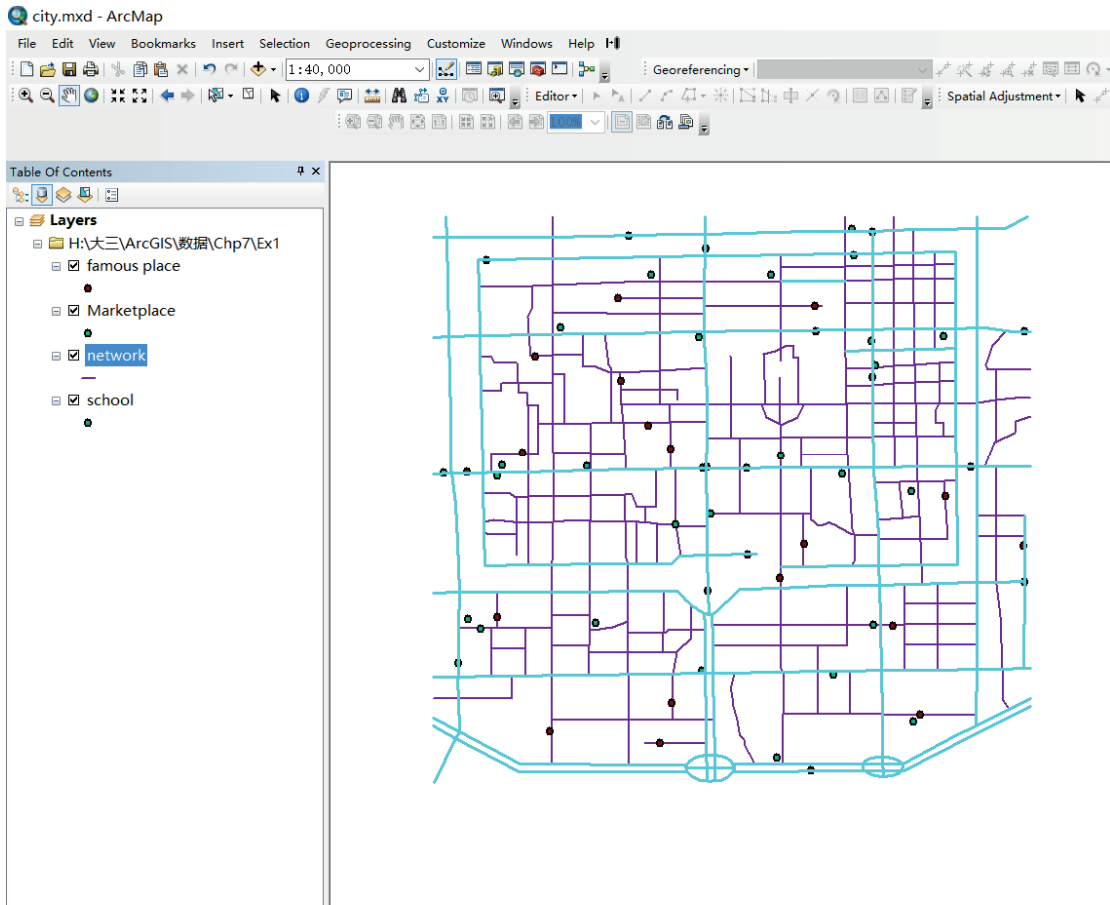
city.mxd - ArcMap

File Edit View Bookmarks Insert Selection Geoprocessing Customize Windows Help

1:40, 000

Georeferencing ▾

Editor ▾

Spatial Adjustment ▾

100%

Table Of Contents

Layers
H:\大三\ArcGIS\数据\Chp7\Ex1
famous place
Marketplace
network
school